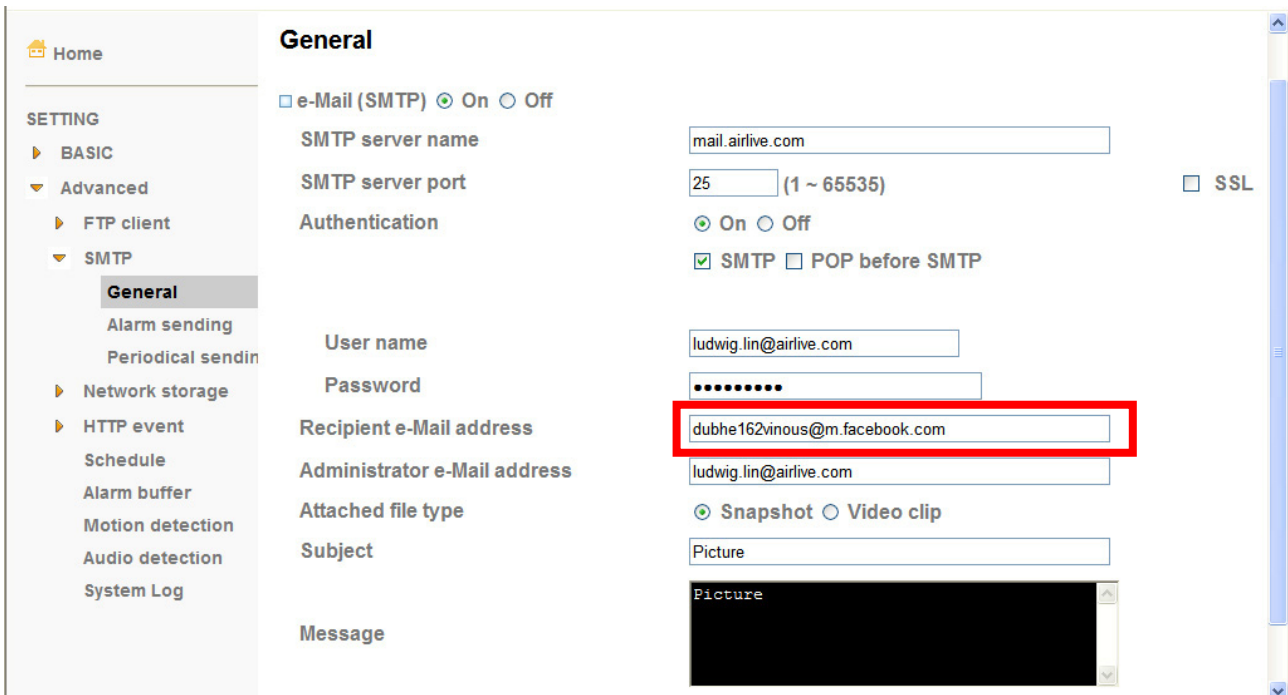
Home

SETTING
BASIC
Advanced
FTP client
SMTP
General
Alarm sending
Periodical sendin
Network storage
HTTP event
Schedule
Alarm buffer
Motion detection
Audio detection
System Log

General

e-Mail (SMTP) On Off
SMTP server name mail.airlive.com
SMTP server port 25 (1 ~ 65535) SSL
Authentication On Off
SMTP POP before SMTP

User name ludwig.lin@airlive.com
Password ••••••••••
Recipient e-Mail address dubhe162vinous@m.facebook.com
Administrator e-Mail address ludwig.lin@airlive.com
Attached file type Snapshot Video clip
Subject Picture
Message Picture